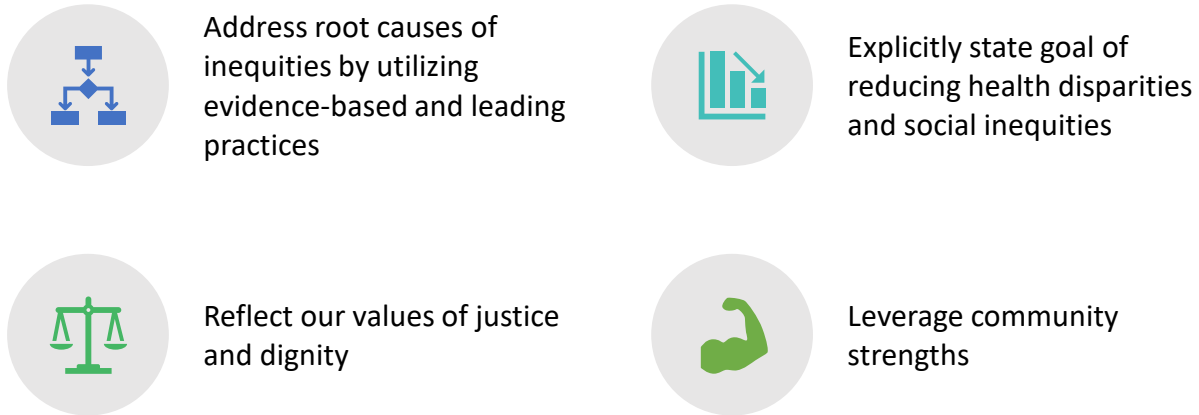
Address root causes of inequities by utilizing evidence-based and leading practices

Explicitly state goal of reducing health disparities and social inequities

Reflect our values of justice and dignity

Leverage community strengths